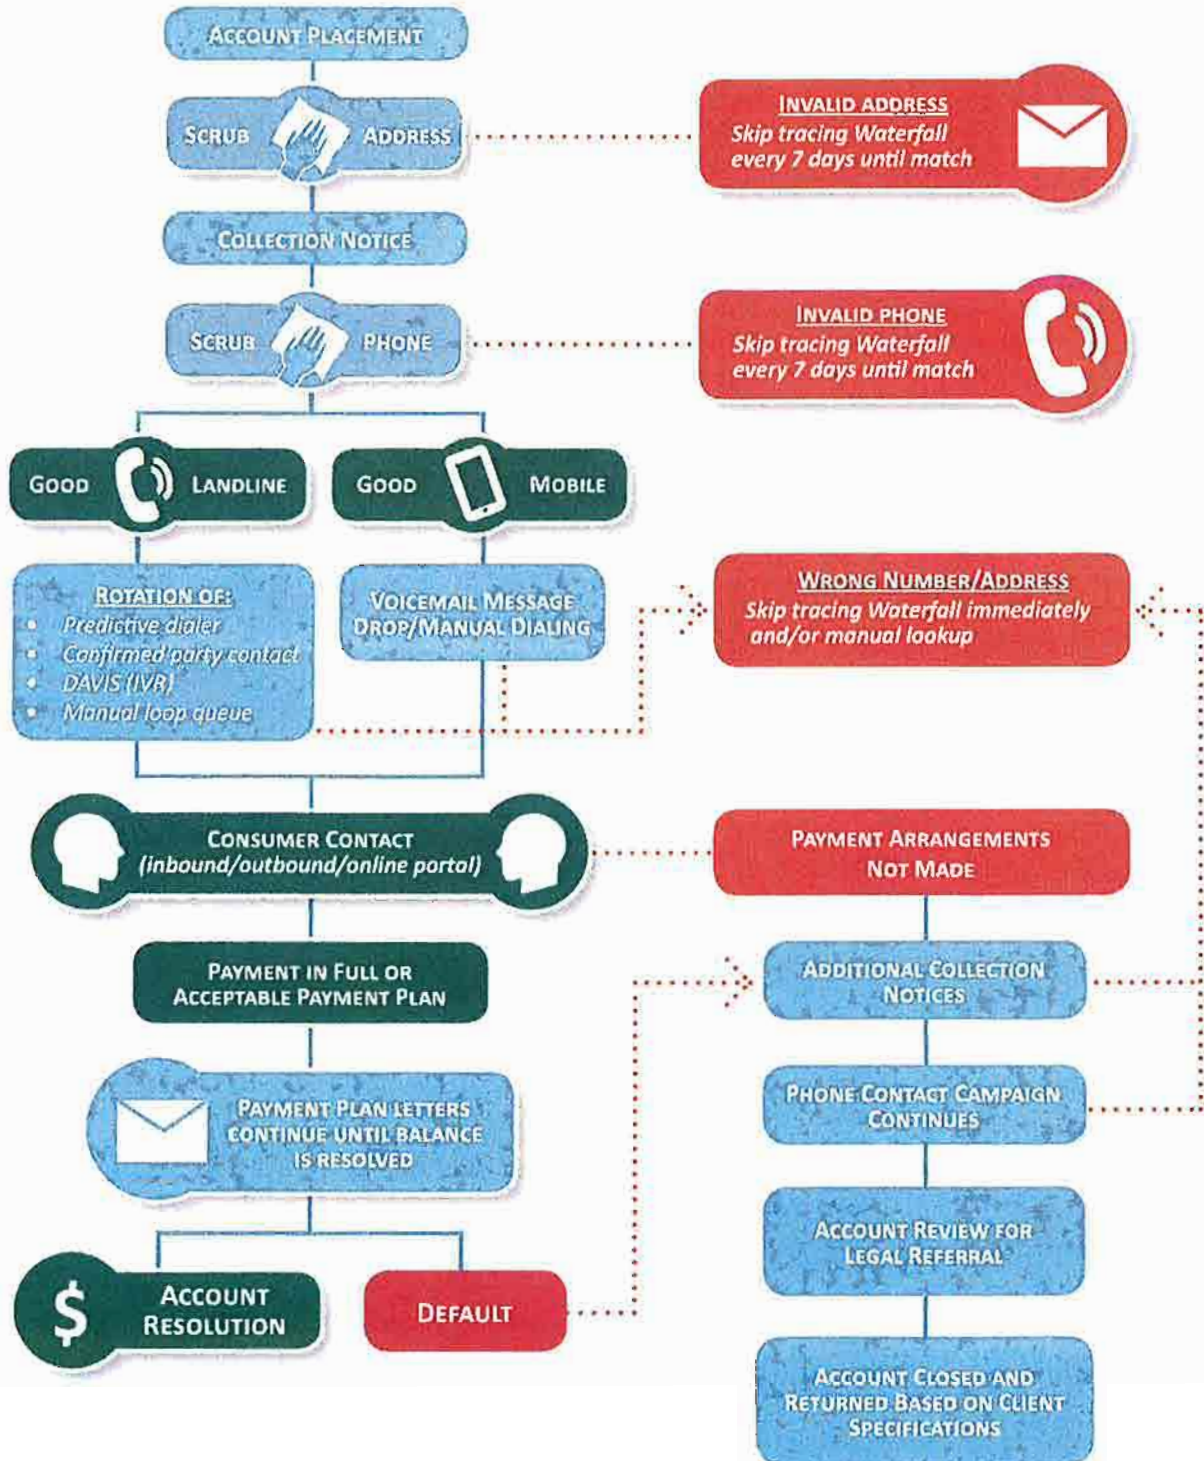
ACCOUNT PLACEMENT

SCRUB ADDRESS

INVALID ADDRESS
Skip tracing Waterfall every 7 days until match

COLLECTION NOTICE

SCRUB PHONE

INVALID PHONE
Skip tracing Waterfall every 7 days until match

GOOD LANDLINE

GOOD MOBILE

ROTATION OF:
• Predictive dialer
• Confirmed party contact
• DAVIS (IVR)
• Manual loop queue

VOICEMAIL MESSAGE DROP/MANUAL DIALING

WRONG NUMBER/ADDRESS
Skip tracing Waterfall immediately and/or manual lookup

CONSUMER CONTACT
(inbound/outbound/online portal)

PAYMENT ARRANGEMENTS NOT MADE

PAYMENT IN FULL OR ACCEPTABLE PAYMENT PLAN

ADDITIONAL COLLECTION NOTICES

PAYMENT PLAN LETTERS CONTINUE UNTIL BALANCE IS RESOLVED

PHONE CONTACT CAMPAIGN CONTINUES

ACCOUNT REVIEW FOR LEGAL REFERRAL

$ ACCOUNT RESOLUTION

DEFAULT

ACCOUNT CLOSED AND RETURNED BASED ON CLIENT SPECIFICATIONS